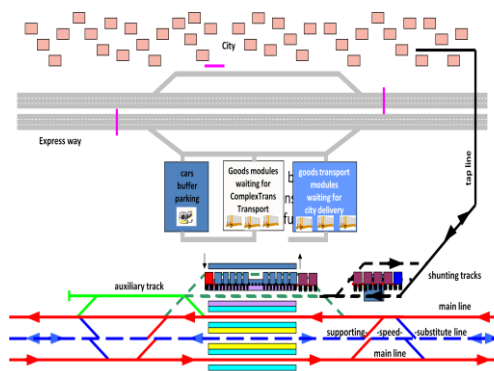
City

Express way

tap line

cars buffer parking

Goods modules waiting for ComplexTrans Transport

goods transport modules waiting for city delivery

auxiliary track

shunting tracks

main line

supporting- -speed- -substitute line

main line